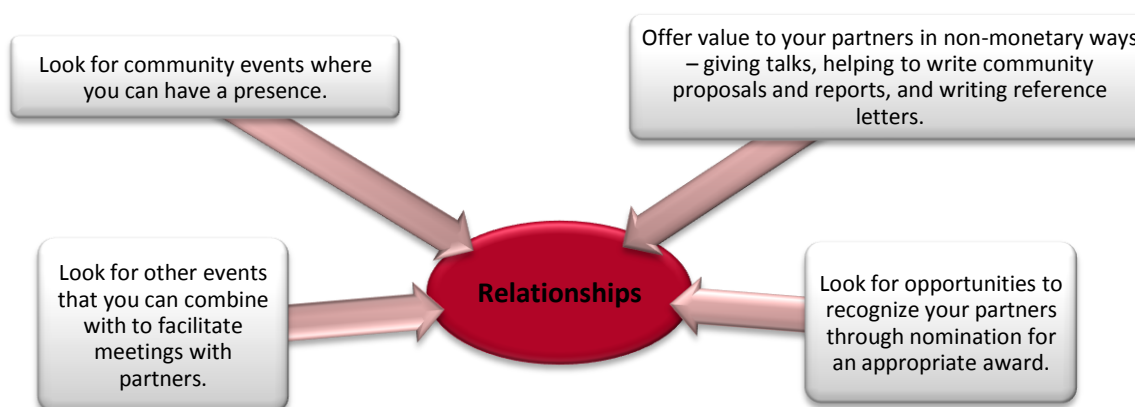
Look for community events where you can have a presence.

Offer value to your partners in non-monetary ways – giving talks, helping to write community proposals and reports, and writing reference letters.

Relationships

Look for other events that you can combine with to facilitate meetings with partners.

Look for opportunities to recognize your partners through nomination for an appropriate award.